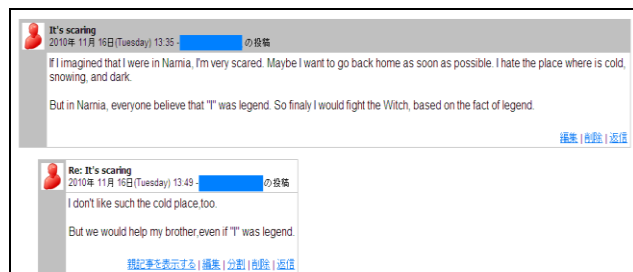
It's scaring
2010年 11月 16日(Tuesday) 13:35 - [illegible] の投稿

If I imagined that I were in Narnia, I'm very scared. Maybe I want to go back home as soon as possible. I hate the place where is cold, snowing, and dark.

But in Narnia, everyone believe that "I" was legend. So finaly I would fight the Witch, based on the fact of legend.

編集 | 削除 | 返信

Re: It's scaring
2010年 11月 16日(Tuesday) 13:49 - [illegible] の投稿

I don't like such the cold place,too.

But we would help my brother,even if "I" was legend.

親記事を表示する | 編集 | 分割 | 削除 | 返信